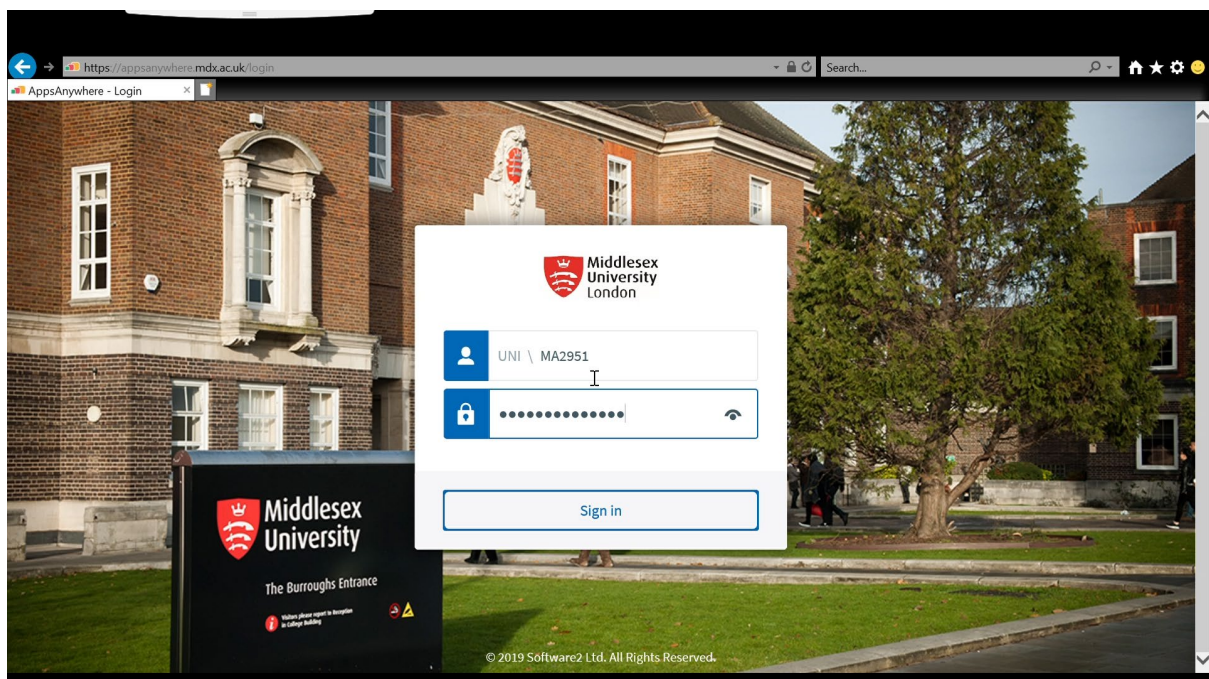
https://appsanywhere.mdx.ac.uk/login
Search...
AppsAnywhere - Login

Middlesex University London

UNI \ MA2951
••••••••••••••

Sign in

Middlesex University
The Burroughs Entrance
Visitors please report to Reception in College Building

© 2019 Software2 Ltd. All Rights Reserved.